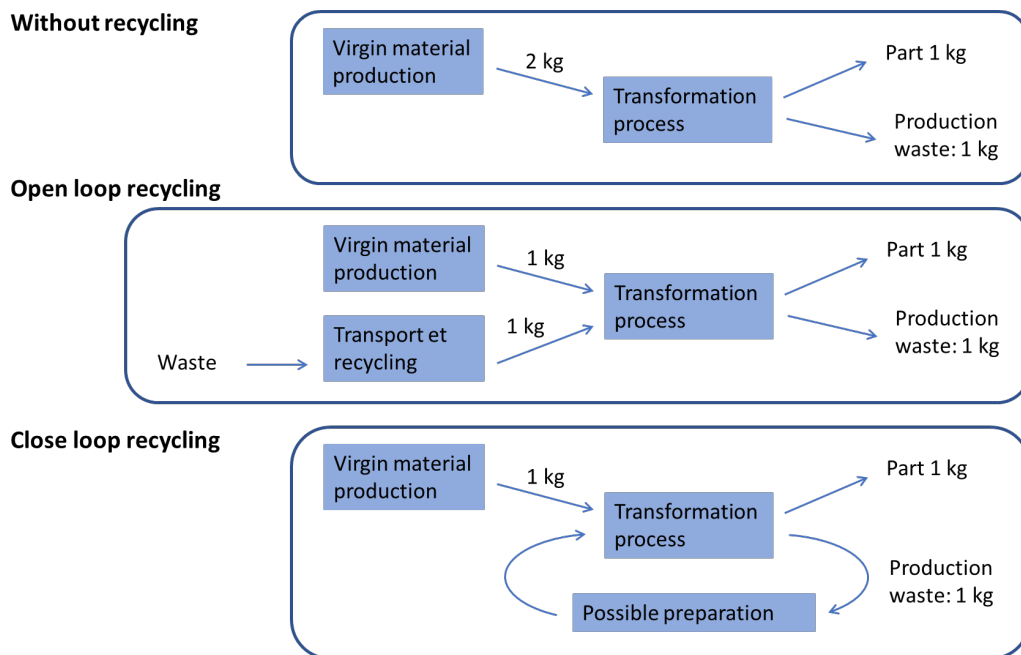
Without recycling

Virgin material production

2 kg

Transformation process

Part 1 kg

Production waste: 1 kg

Open loop recycling

Virgin material production

1 kg

Transformation process

Part 1 kg

Waste

Transport et recycling

1 kg

Production waste: 1 kg

Close loop recycling

Virgin material production

1 kg

Transformation process

Part 1 kg

Production waste: 1 kg

Possible preparation